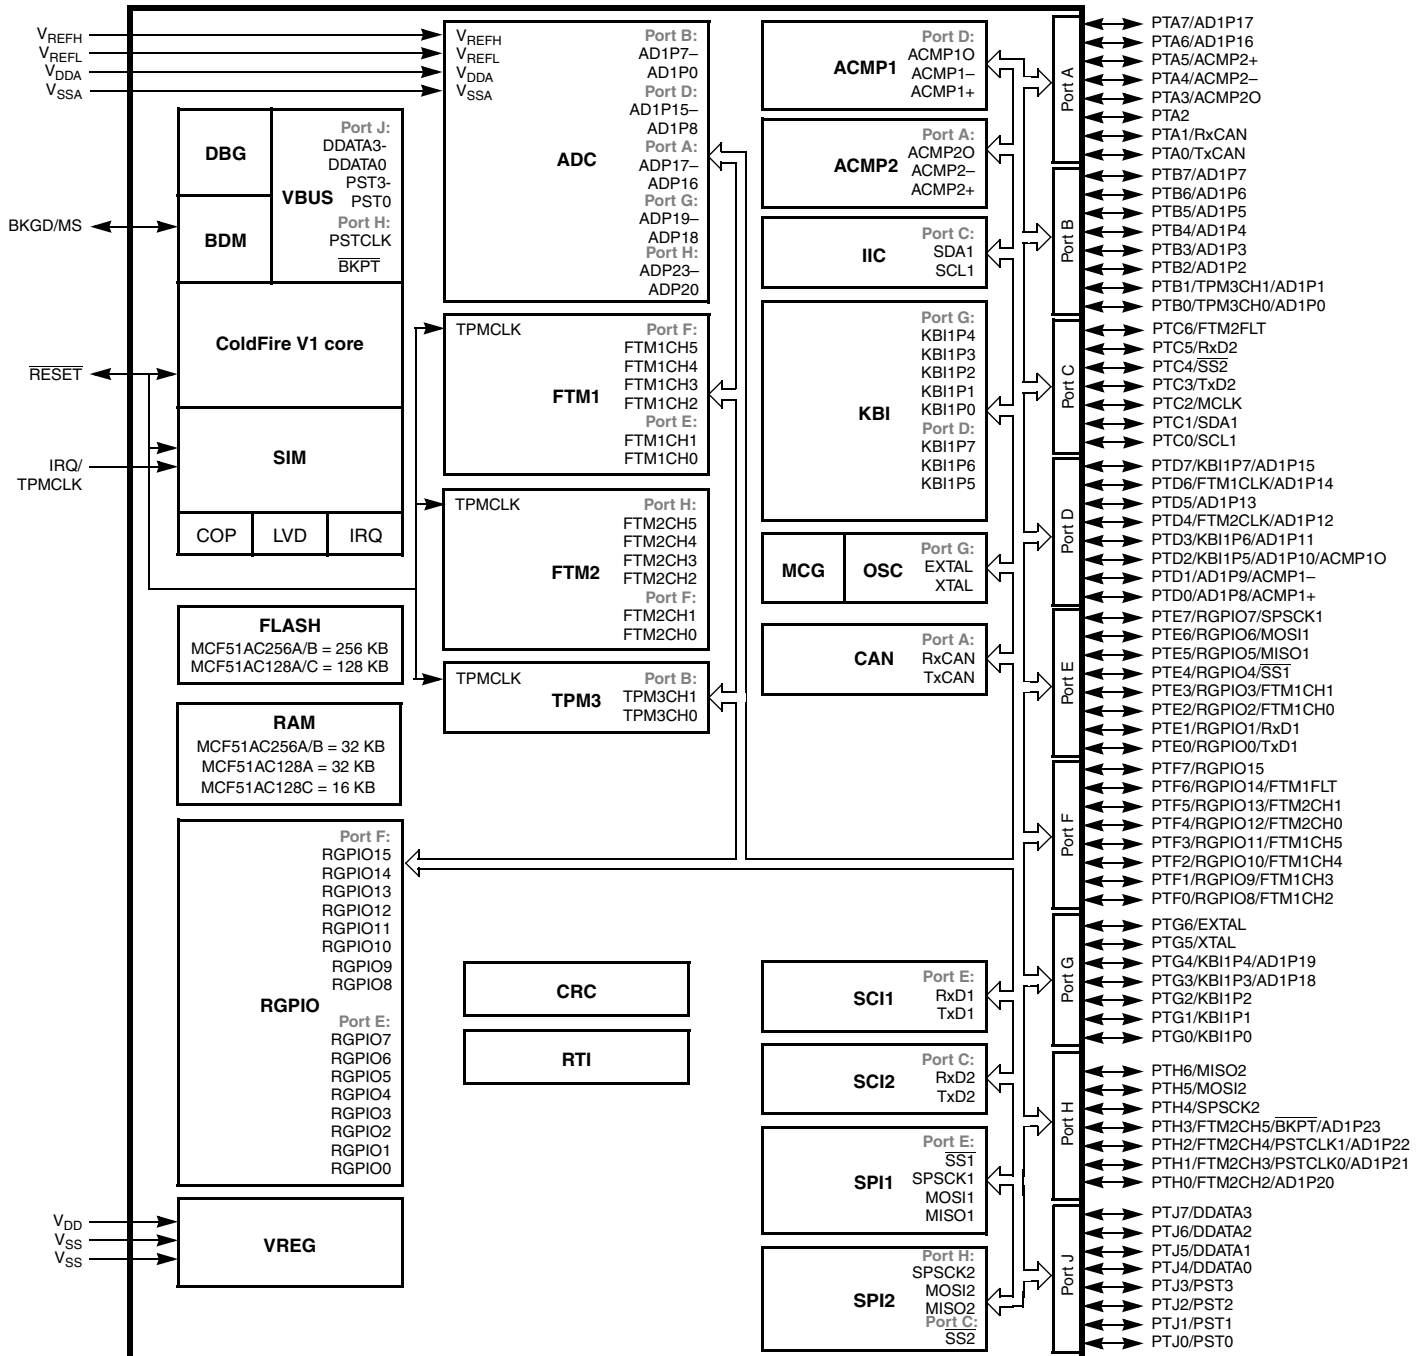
$V_{REFH}$
$V_{REFL}$
$V_{DDA}$
$V_{SSA}$

BKGD/MS

$\overline{RESET}$

IRQ/
TPMCLK

$V_{DD}$
$V_{SS}$
$V_{SS}$

DBG

BDM

VBUS

Port J:
DDATA3-
DDATA0
PST3-
PST0
Port H:
PSTCLK
$\overline{BKPT}$

ColdFire V1 core

SIM

COP LVD IRQ

FLASH
MCF51AC256A/B = 256 KB
MCF51AC128A/C = 128 KB

RAM
MCF51AC256A/B = 32 KB
MCF51AC128A = 32 KB
MCF51AC128C = 16 KB

RGPIO
Port F:
RGPIO15
RGPIO14
RGPIO13
RGPIO12
RGPIO11
RGPIO10
RGPIO9
RGPIO8
Port E:
RGPIO7
RGPIO6
RGPIO5
RGPIO4
RGPIO3
RGPIO2
RGPIO1
RGPIO0

VREG

$V_{REFH}$
$V_{REFL}$
$V_{DDA}$
$V_{SSA}$
ADC
Port B:
AD1P7–
AD1P0
Port D:
AD1P15–
AD1P8
Port A:
ADP17–
ADP16
Port G:
ADP19–
ADP18
Port H:
ADP23–
ADP20

TPMCLK
FTM1
Port F:
FTM1CH5
FTM1CH4
FTM1CH3
FTM1CH2
Port E:
FTM1CH1
FTM1CH0

TPMCLK
FTM2
Port H:
FTM2CH5
FTM2CH4
FTM2CH3
FTM2CH2
Port F:
FTM2CH1
FTM2CH0

TPMCLK
TPM3
Port B:
TPM3CH1
TPM3CH0

CRC

RTI

ACMP1
Port D:
ACMP1O
ACMP1–
ACMP1+

ACMP2
Port A:
ACMP2O
ACMP2–
ACMP2+

IIC
Port C:
SDA1
SCL1

KBI
Port G:
KBI1P4
KBI1P3
KBI1P2
KBI1P1
KBI1P0
Port D:
KBI1P7
KBI1P6
KBI1P5

MCG
OSC
Port G:
EXTAL
XTAL

CAN
Port A:
RxCAN
TxCAN

SCI1
Port E:
RxD1
TxD1

SCI2
Port C:
RxD2
TxD2

SPI1
Port E:
$\overline{SS1}$
SPSCK1
MOSI1
MISO1

SPI2
Port H:
SPSCK2
MOSI2
MISO2
Port C:
$\overline{SS2}$

Port A
Port B
Port C
Port D
Port E
Port F
Port G
Port H
Port J

PTA7/AD1P17
PTA6/AD1P16
PTA5/ACMP2+
PTA4/ACMP2–
PTA3/ACMP2O
PTA2
PTA1/RxCAN
PTA0/TxCAN
PTB7/AD1P7
PTB6/AD1P6
PTB5/AD1P5
PTB4/AD1P4
PTB3/AD1P3
PTB2/AD1P2
PTB1/TPM3CH1/AD1P1
PTB0/TPM3CH0/AD1P0
PTC6/FTM2FLT
PTC5/RxD2
PTC4/$\overline{SS2}$
PTC3/TxD2
PTC2/MCLK
PTC1/SDA1
PTC0/SCL1
PTD7/KBI1P7/AD1P15
PTD6/FTM1CLK/AD1P14
PTD5/AD1P13
PTD4/FTM2CLK/AD1P12
PTD3/KBI1P6/AD1P11
PTD2/KBI1P5/AD1P10/ACMP1O
PTD1/AD1P9/ACMP1–
PTD0/AD1P8/ACMP1+
PTE7/RGPIO7/SPSCK1
PTE6/RGPIO6/MOSI1
PTE5/RGPIO5/MISO1
PTE4/RGPIO4/$\overline{SS1}$
PTE3/RGPIO3/FTM1CH1
PTE2/RGPIO2/FTM1CH0
PTE1/RGPIO1/RxD1
PTE0/RGPIO0/TxD1
PTF7/RGPIO15
PTF6/RGPIO14/FTM1FLT
PTF5/RGPIO13/FTM2CH1
PTF4/RGPIO12/FTM2CH0
PTF3/RGPIO11/FTM1CH5
PTF2/RGPIO10/FTM1CH4
PTF1/RGPIO9/FTM1CH3
PTF0/RGPIO8/FTM1CH2
PTG6/EXTAL
PTG5/XTAL
PTG4/KBI1P4/AD1P19
PTG3/KBI1P3/AD1P18
PTG2/KBI1P2
PTG1/KBI1P1
PTG0/KBI1P0
PTH6/MISO2
PTH5/MOSI2
PTH4/SPSCK2
PTH3/FTM2CH5/$\overline{BKPT}$/AD1P23
PTH2/FTM2CH4/PSTCLK1/AD1P22
PTH1/FTM2CH3/PSTCLK0/AD1P21
PTH0/FTM2CH2/AD1P20
PTJ7/DDATA3
PTJ6/DDATA2
PTJ5/DDATA1
PTJ4/DDATA0
PTJ3/PST3
PTJ2/PST2
PTJ1/PST1
PTJ0/PST0